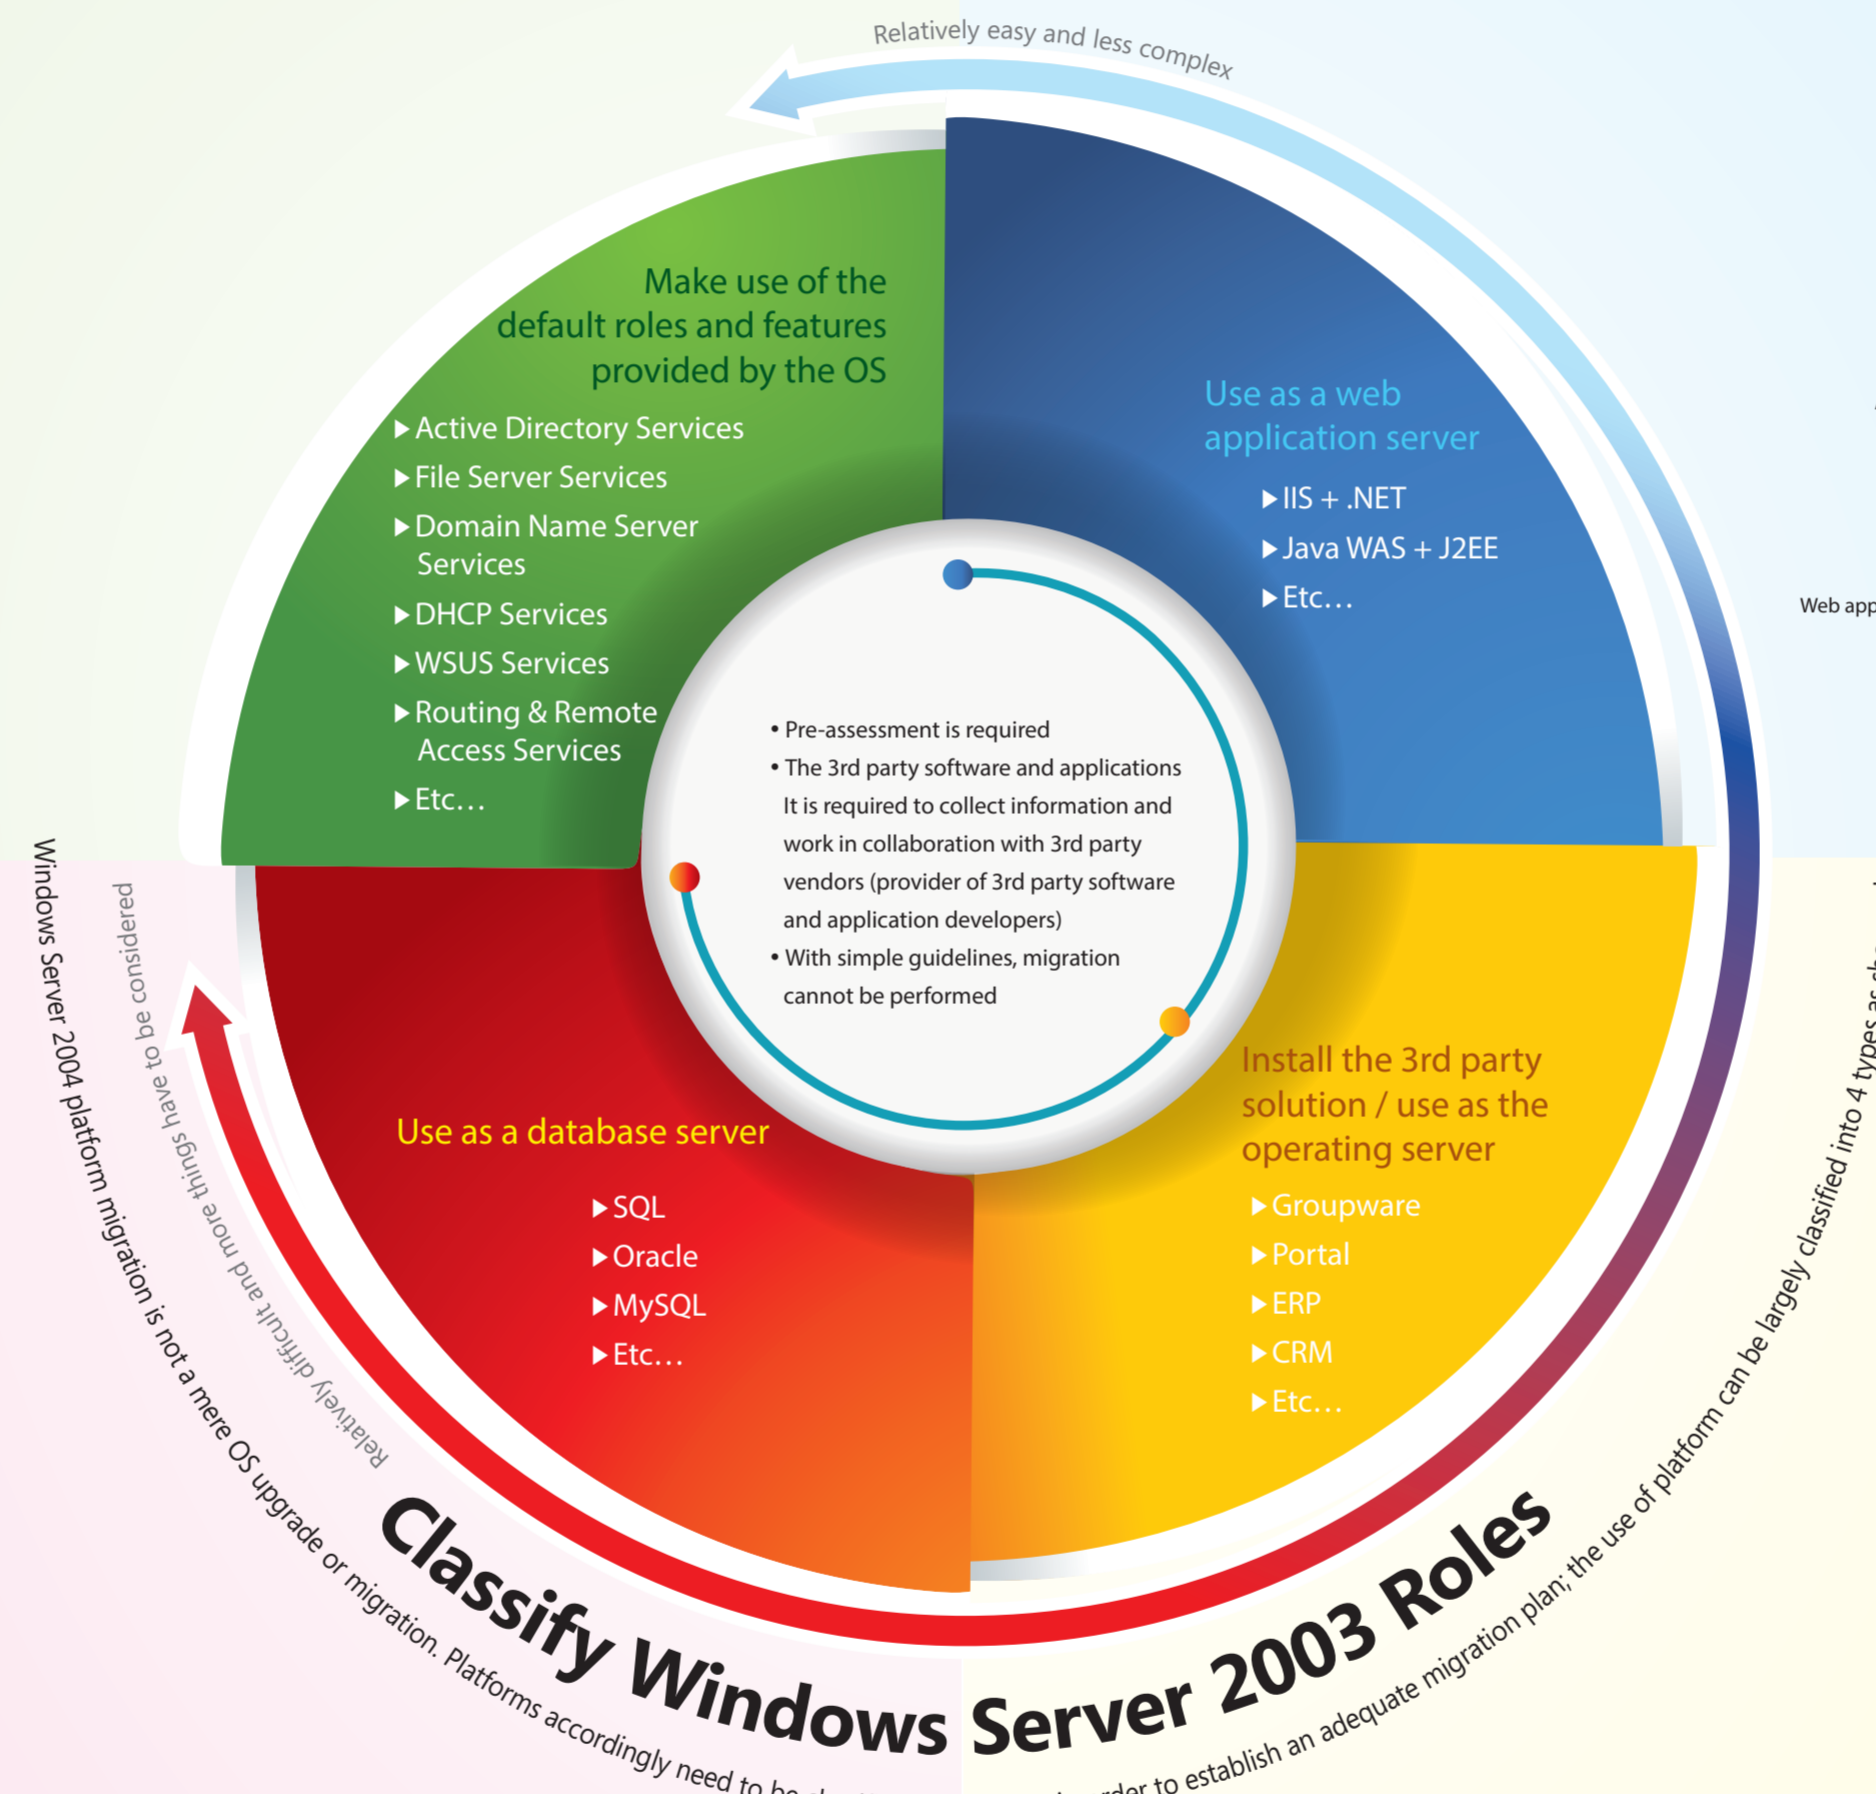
Relatively easy and less complex

Make use of the default roles and features provided by the OS

Active Directory Services
File Server Services
Domain Name Server Services
DHCP Services
WSUS Services
Routing & Remote Access Services
Etc…

Use as a web application server

IIS + .NET
Java WAS + J2EE
Etc…

Web app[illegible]

• Pre-assessment is required
• The 3rd party software and applications It is required to collect information and work in collaboration with 3rd party vendors (provider of 3rd party software and application developers)
• With simple guidelines, migration cannot be performed

Use as a database server

SQL
Oracle
MySQL
Etc…

Install the 3rd party solution / use as the operating server

Groupware
Portal
ERP
CRM
Etc…

Relatively difficult and more things have to be considered

Windows Server 2004 platform migration is not a mere OS upgrade or migration. Platforms accordingly need to be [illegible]

Classify Windows Server 2003 Roles

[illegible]der to establish an adequate migration plan; the use of platform can be largely classified into 4 types as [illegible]